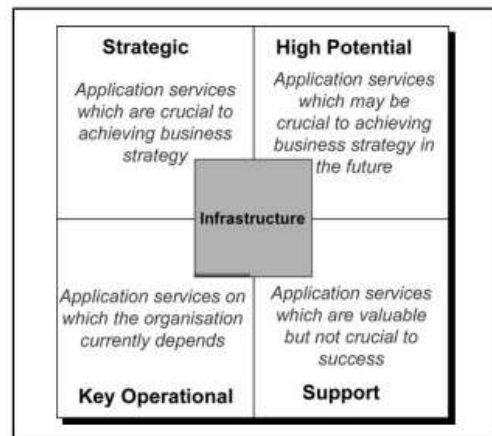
Strategic

Application services which are crucial to achieving business strategy

High Potential

Application services which may be crucial to achieving business strategy in the future

Infrastructure

Application services on which the organisation currently depends

Key Operational

Application services which are valuable but not crucial to success

Support